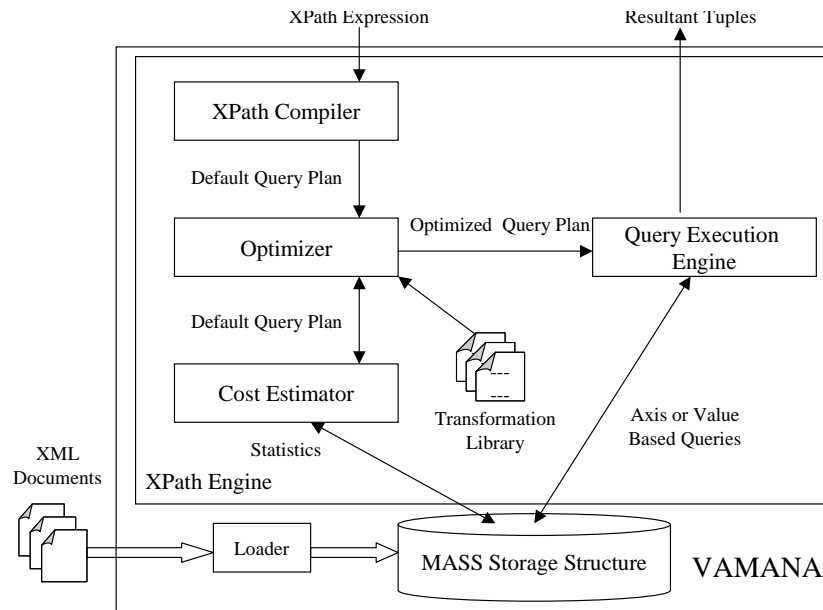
XPath Expression

Resultant Tuples

XPath Compiler

Default Query Plan

Optimizer

Optimized Query Plan

Query Execution Engine

Default Query Plan

Cost Estimator

Transformation Library

Axis or Value Based Queries

Statistics

XPath Engine

XML Documents

Loader

MASS Storage Structure

VAMANA